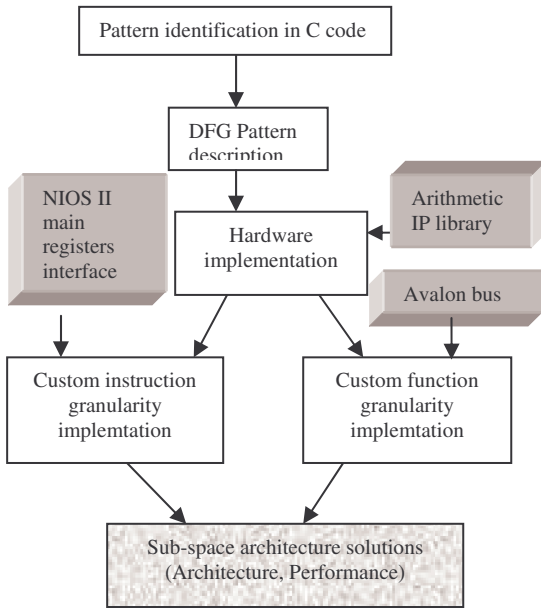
Pattern identification in C code

DFG Pattern description

NIOS II main registers interface

Arithmetic IP library

Hardware implementation

Avalon bus

Custom instruction granularity implemtation

Custom function granularity implemtation

Sub-space architecture solutions (Architecture, Performance)